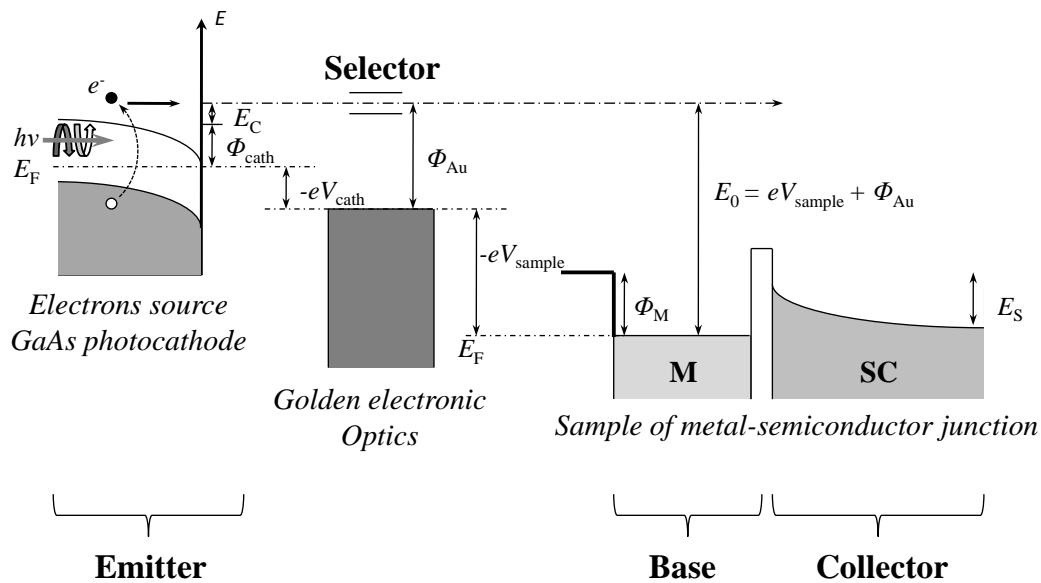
$E$

Selector

$e^-$

$h\nu$

$E_C$

$\Phi_{cath}$

$E_F$

$-eV_{cath}$

$\Phi_{Au}$

$E_0 = eV_{sample} + \Phi_{Au}$

$-eV_{sample}$

$\Phi_M$

$E_S$

$E_F$

Electrons source GaAs photocathode

M

SC

Golden electronic Optics

Sample of metal-semiconductor junction

Emitter

Base

Collector